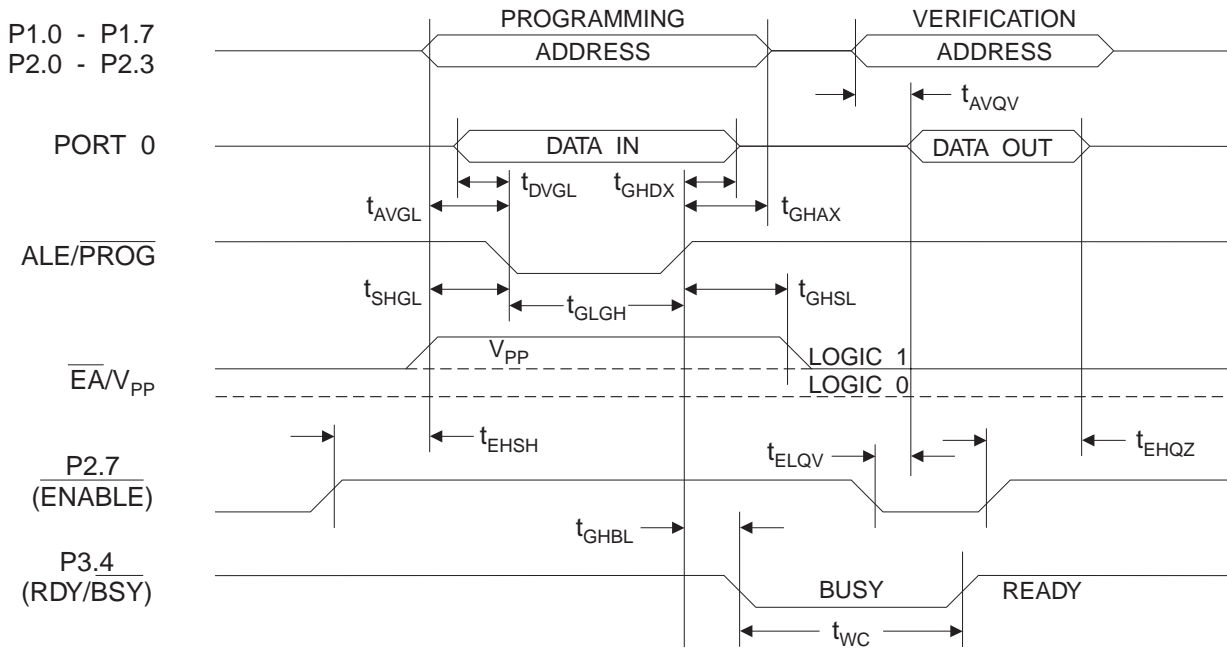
P1.0 - P1.7
P2.0 - P2.3

PROGRAMMING
ADDRESS

VERIFICATION
ADDRESS

$t_{AVQV}$

PORT 0

DATA IN

DATA OUT

$t_{DVGL}$
$t_{GHDX}$
$t_{AVGL}$
$t_{GHAX}$

ALE/$\overline{PROG}$

$t_{SHGL}$
$t_{GLGH}$
$t_{GHSL}$

$V_{PP}$
LOGIC 1
$\overline{EA}$/$V_{PP}$
LOGIC 0

$t_{EHSH}$
$t_{ELQV}$
$t_{EHQZ}$

P2.7
(ENABLE)

$t_{GHBL}$

P3.4
(RDY/BSY)

BUSY
READY

$t_{WC}$